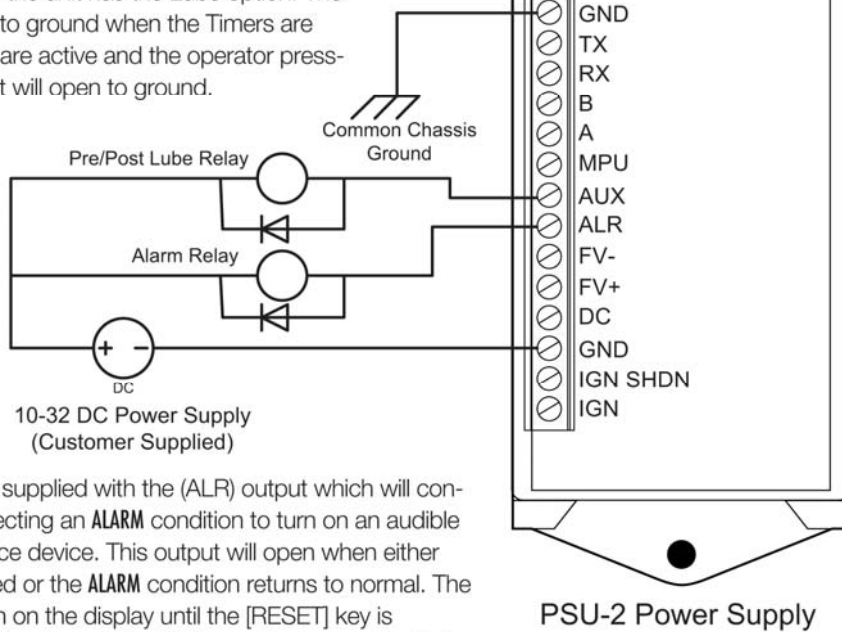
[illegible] the unit has the Lube option. The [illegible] to ground when the Timers are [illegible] are active and the operator press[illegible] it will open to ground.

GND
TX
RX
B
A
MPU
AUX
ALR
FV-
FV+
DC
GND
IGN SHDN
IGN

Common Chassis Ground

Pre/Post Lube Relay

Alarm Relay

+ −
DC

10-32 DC Power Supply (Customer Supplied)

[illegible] supplied with the (ALR) output which will con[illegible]ecting an ALARM condition to turn on an audible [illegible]ce device. This output will open when either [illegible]ed or the ALARM condition returns to normal. The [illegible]n on the display until the [RESET] key is

PSU-2 Power Supply